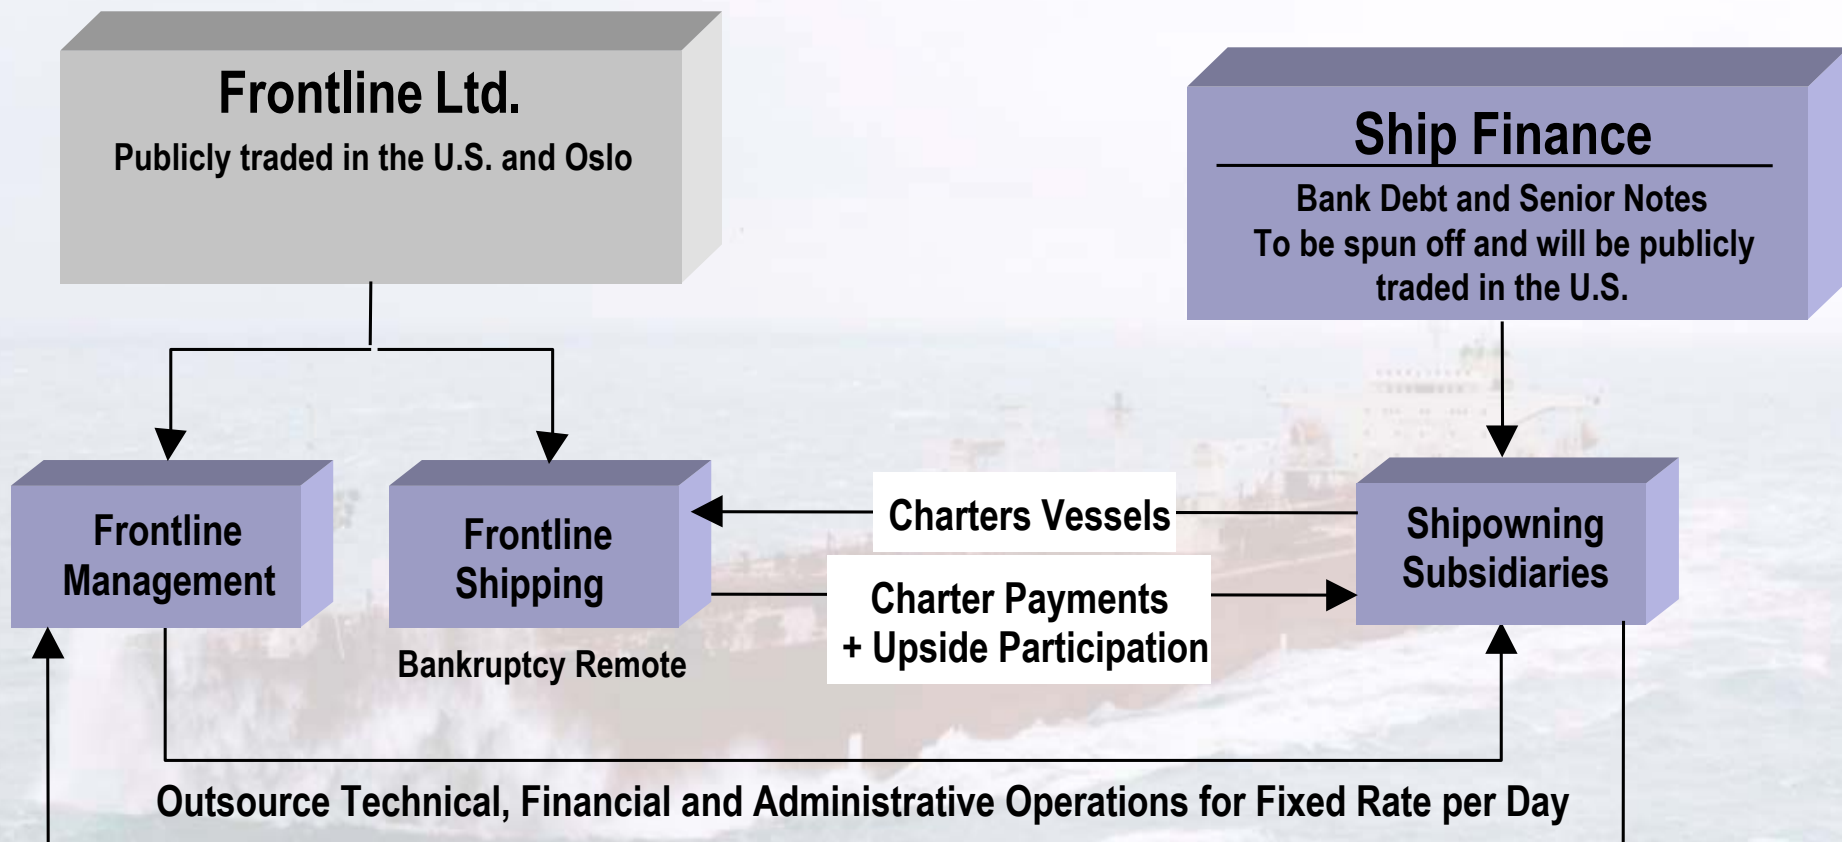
Frontline Ltd.
Publicly traded in the U.S. and Oslo

Ship Finance
Bank Debt and Senior Notes
To be spun off and will be publicly traded in the U.S.

Frontline Management

Frontline Shipping

Bankruptcy Remote

Charters Vessels

Charter Payments + Upside Participation

Shipowning Subsidiaries

Outsource Technical, Financial and Administrative Operations for Fixed Rate per Day